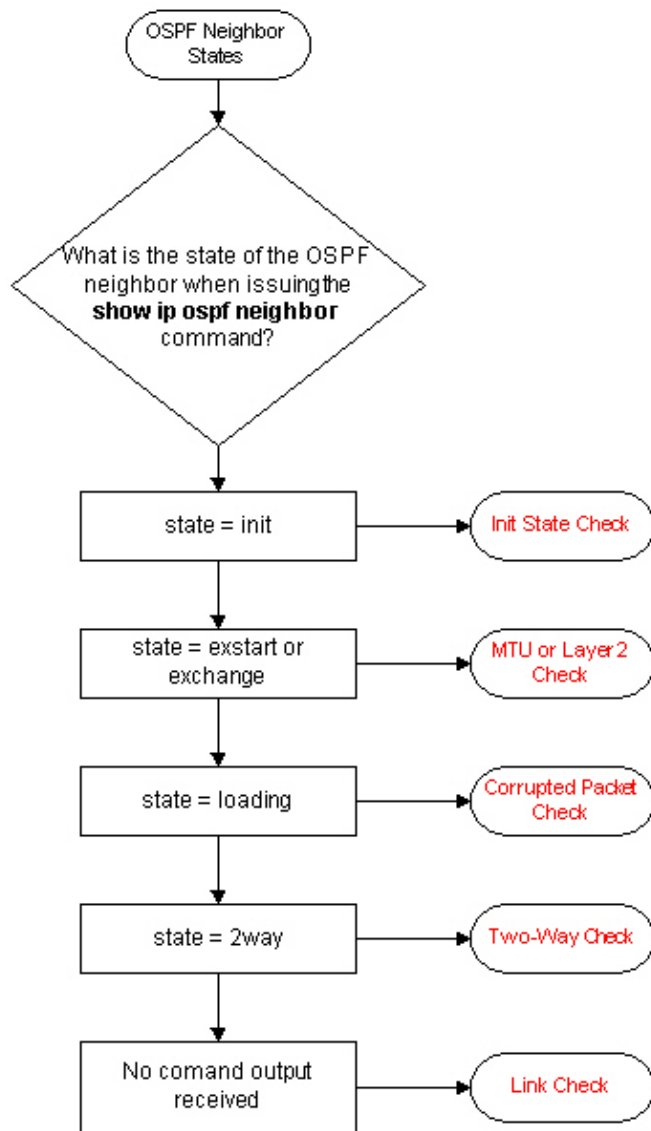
OSPF Neighbor States

What is the state of the OSPF neighbor when issuingthe **show ip ospf neighbor** command?

state = init

Init State Check

state = exstart or exchange

MTU or Layer 2 Check

state = loading

Corrupted Packet Check

state = 2way

Two-Way Check

No comand output received

Link Check